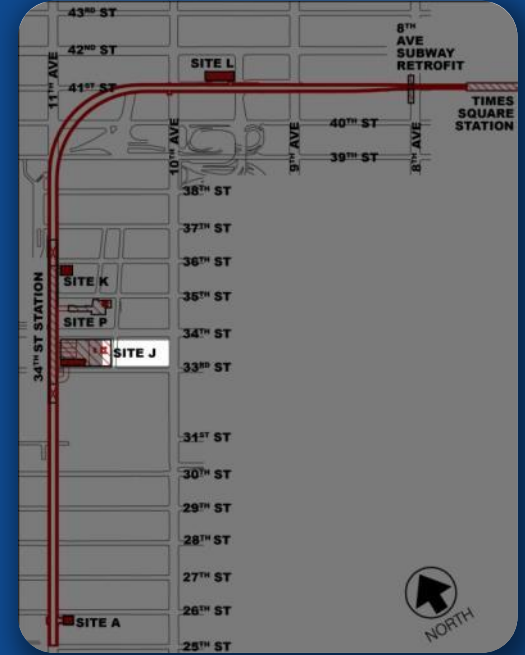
43RD ST
42ND ST
SITE L
8TH AVE SUBWAY RETROFIT
41ST ST
TIMES SQUARE STATION
11TH AVE
10TH AVE
40TH ST
39TH ST
9TH AVE
8TH AVE
38TH ST
37TH ST
36TH ST
SITE K
35TH ST
SITE P
34TH ST
34TH ST STATION
SITE J
33RD ST
31ST ST
30TH ST
29TH ST
28TH ST
27TH ST
26TH ST
SITE A
25TH ST
NORTH